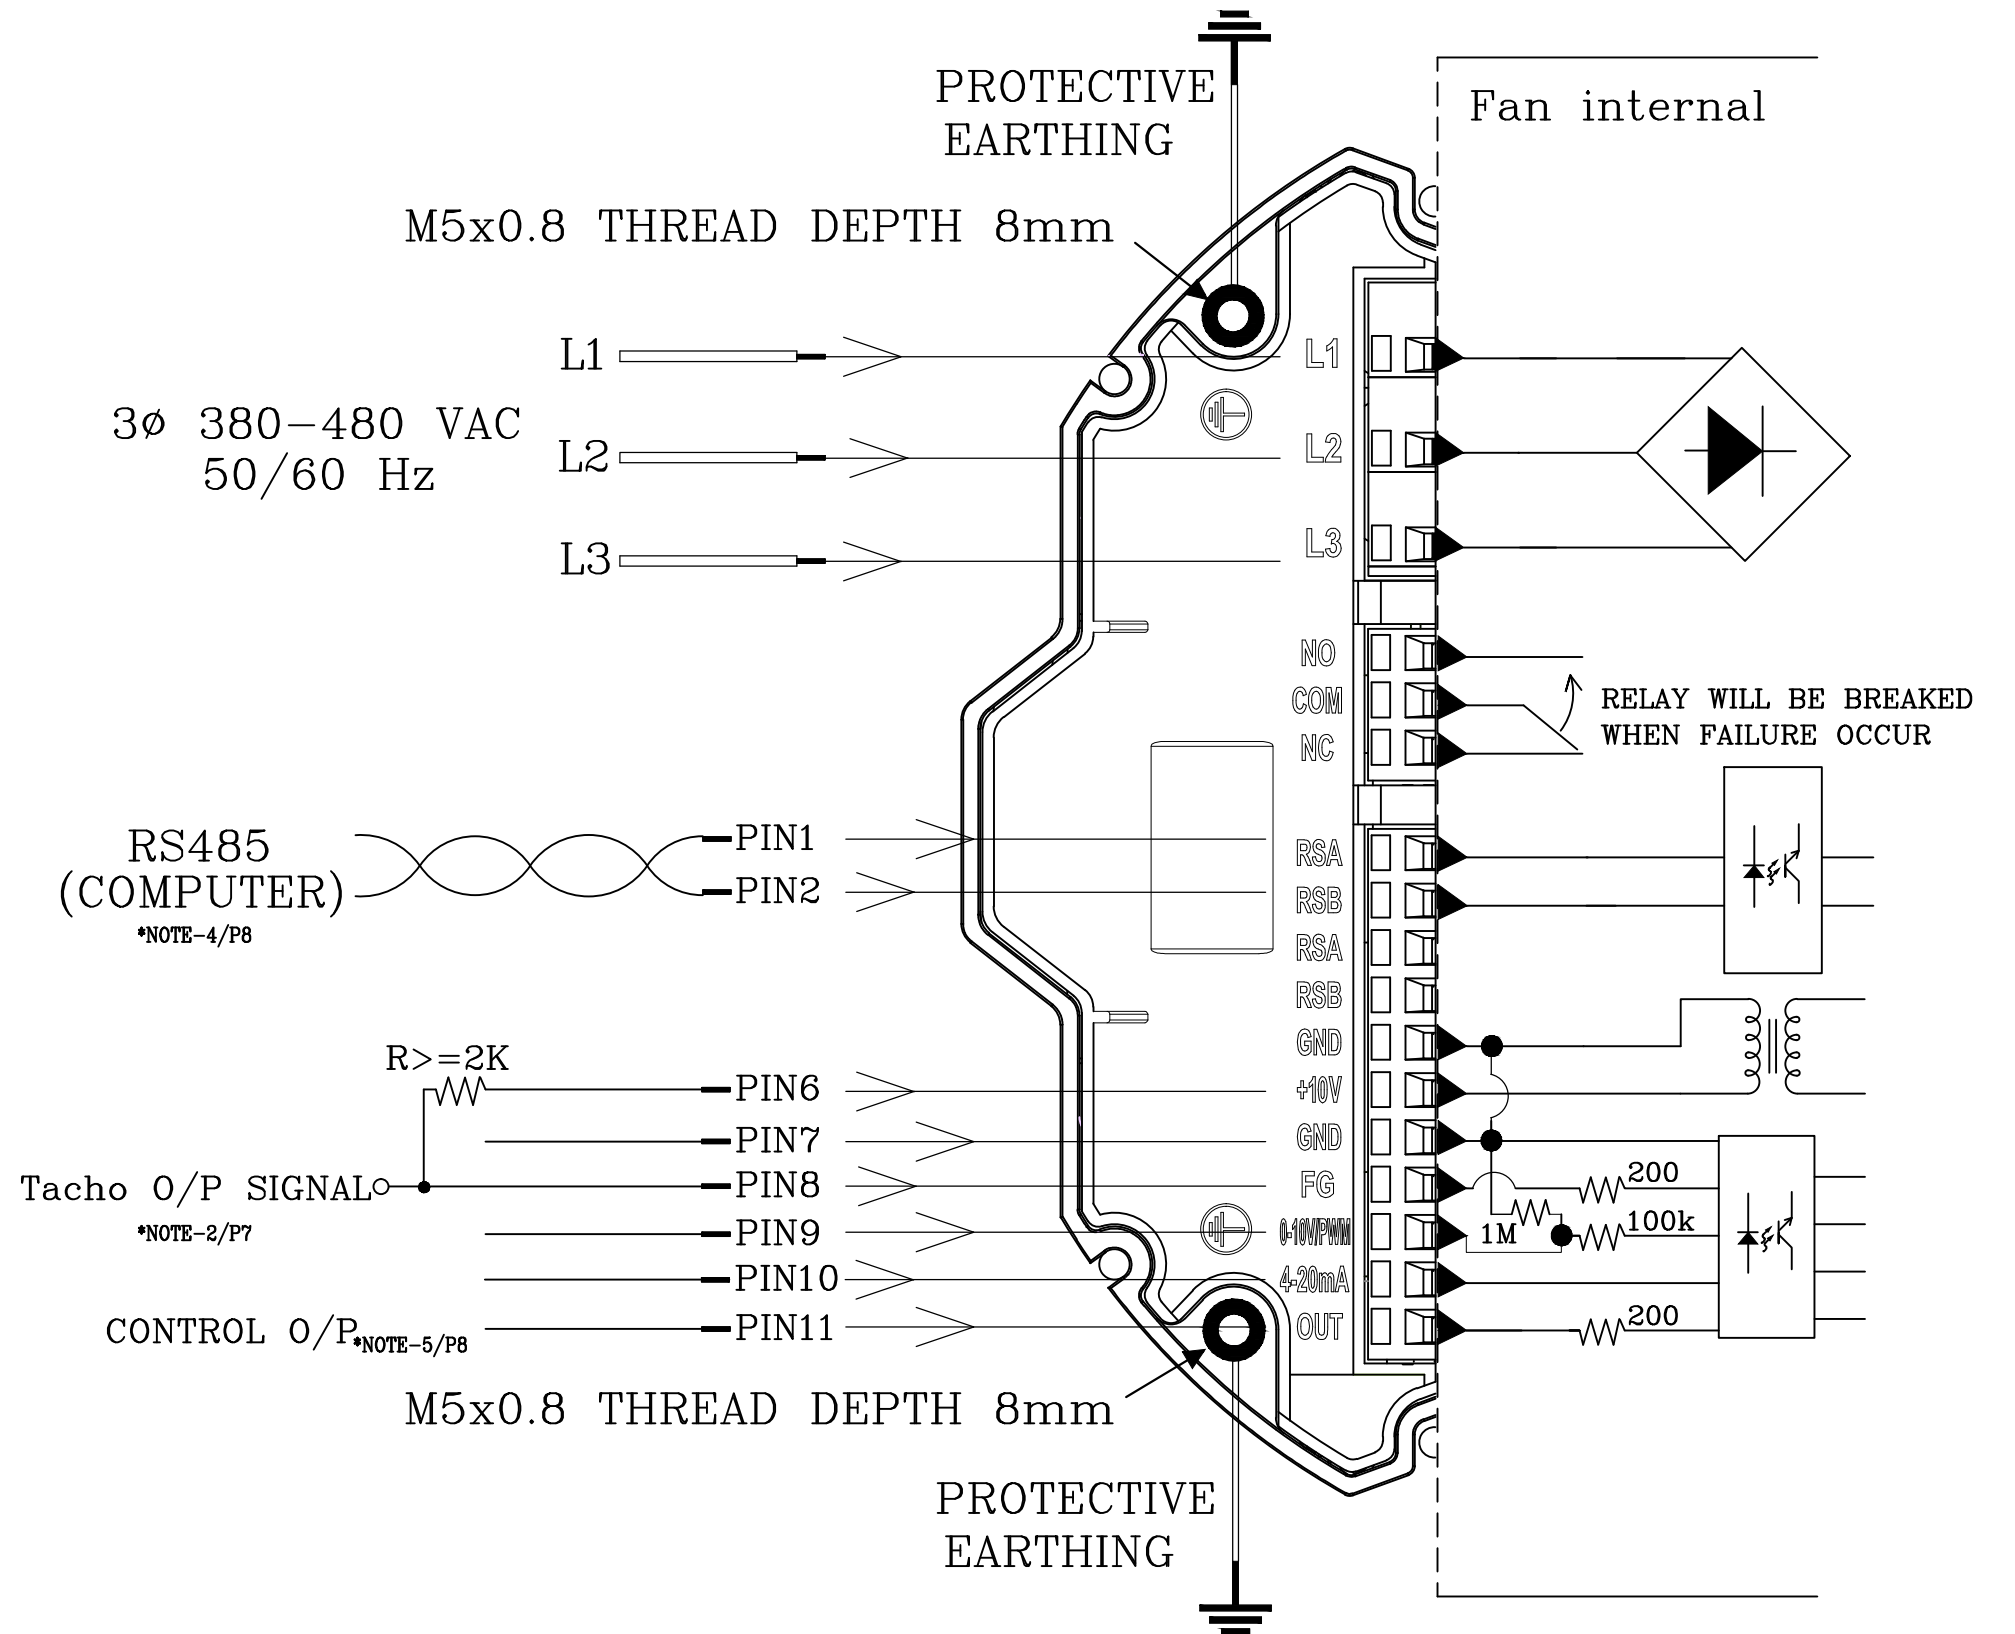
PROTECTIVE EARTHING

Fan internal

M5x0.8 THREAD DEPTH 8mm

L1

3ø 380-480 VAC
50/60 Hz

L2

L3

L1

L2

L3

NO

COM

NC

RELAY WILL BE BREAKED
WHEN FAILURE OCCUR

RS485
(COMPUTER)
*NOTE-4/P8

PIN1

PIN2

RSA

RSB

RSA

RSB

GND

R>=2K

PIN6

+10V

PIN7

GND

Tacho O/P SIGNAL
*NOTE-2/P7

PIN8

FG

200

PIN9

0-10V/PWM

1M

100k

PIN10

4-20mA

CONTROL O/P*NOTE-5/P8

PIN11

OUT

200

M5x0.8 THREAD DEPTH 8mm

PROTECTIVE EARTHING